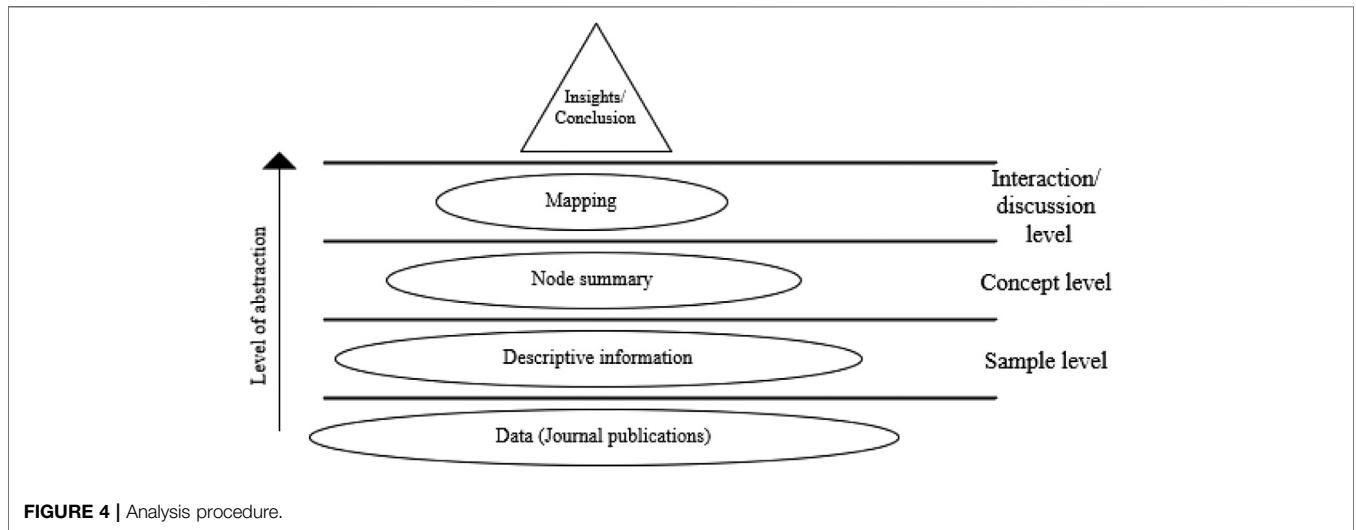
Insights/ Conclusion

Level of abstraction

Mapping

Interaction/ discussion level

Node summary

Concept level

Descriptive information

Sample level

Data (Journal publications)

FIGURE 4 | Analysis procedure.